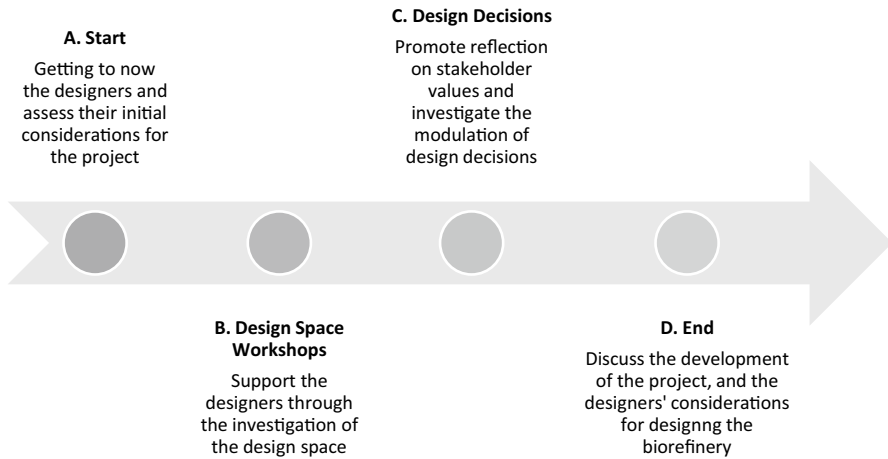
A. Start

Getting to now the designers and assess their initial considerations for the project

B. Design Space Workshops

Support the designers through the investigation of the design space

C. Design Decisions

Promote reflection on stakeholder values and investigate the modulation of design decisions

D. End

Discuss the development of the project, and the designers' considerations for designng the biorefinery